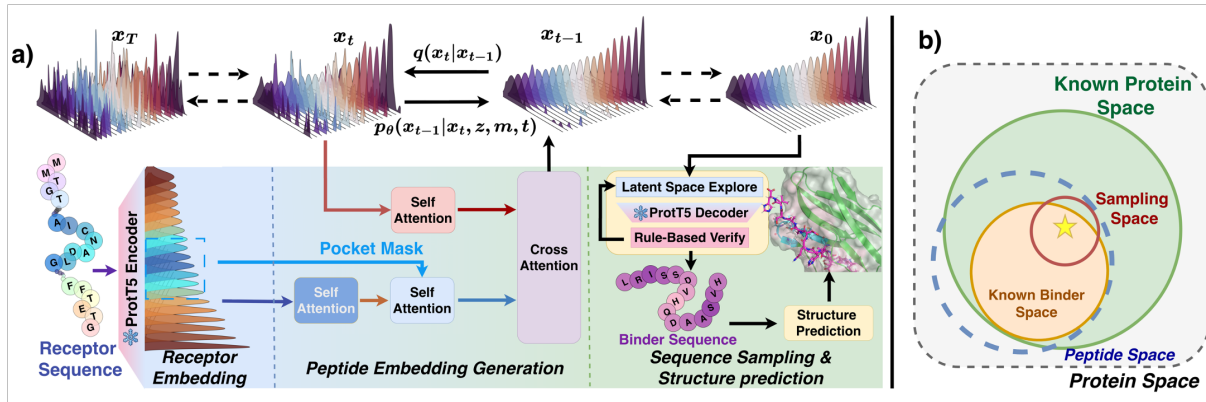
a)

$x_T$

$x_t$

$q(x_t|x_{t-1})$

$x_{t-1}$

$x_0$

$p_\theta(x_{t-1}|x_t, z, m, t)$

M M T G A I C A N G L D A F F T E G

ProtT5 Encoder

Receptor Sequence

Receptor Embedding

Self Attention

Pocket Mask

Self Attention

Self Attention

Cross Attention

Peptide Embedding Generation

Latent Space Explore

ProtT5 Decoder

Rule-Based Verify

L R I S S Q H Y D A A S H

Binder Sequence

Structure Prediction

Sequence Sampling & Structure prediction

b)

Known Protein Space

Sampling Space

Known Binder Space

Peptide Space

Protein Space